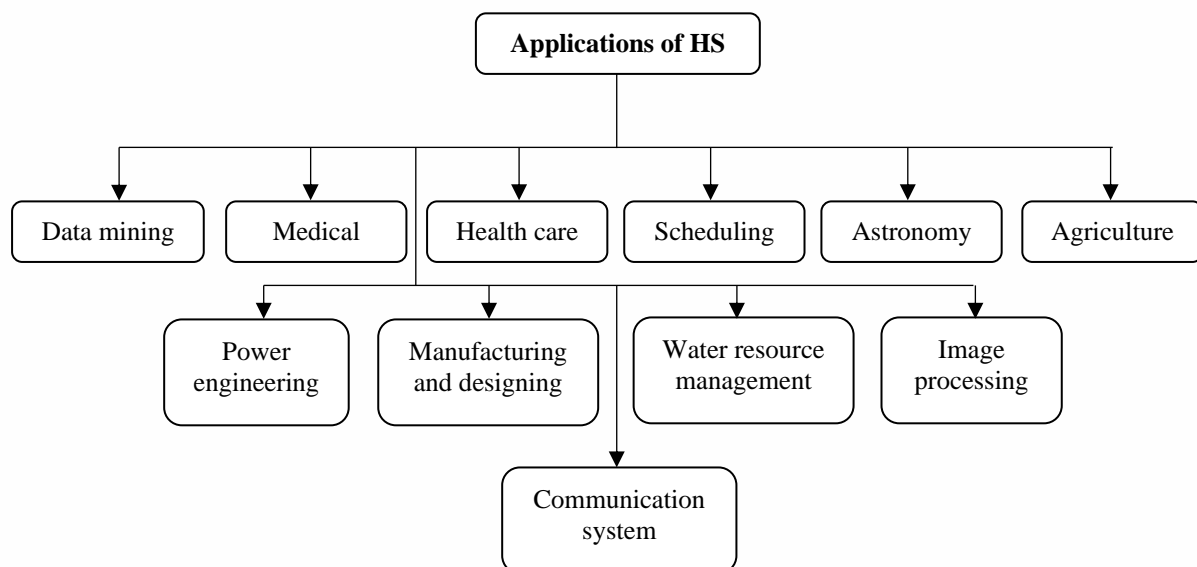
**Applications of HS**

Data mining

Medical

Health care

Scheduling

Astronomy

Agriculture

Power engineering

Manufacturing and designing

Water resource management

Image processing

Communication system